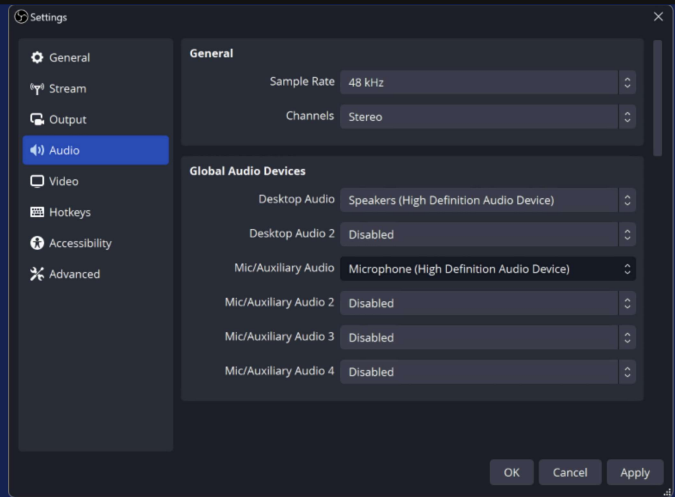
Settings

General
Stream
Output
Audio
Video
Hotkeys
Accessibility
Advanced

General

Sample Rate 48 kHz

Channels Stereo

Global Audio Devices

Desktop Audio Speakers (High Definition Audio Device)

Desktop Audio 2 Disabled

Mic/Auxiliary Audio Microphone (High Definition Audio Device)

Mic/Auxiliary Audio 2 Disabled

Mic/Auxiliary Audio 3 Disabled

Mic/Auxiliary Audio 4 Disabled

OK Cancel Apply